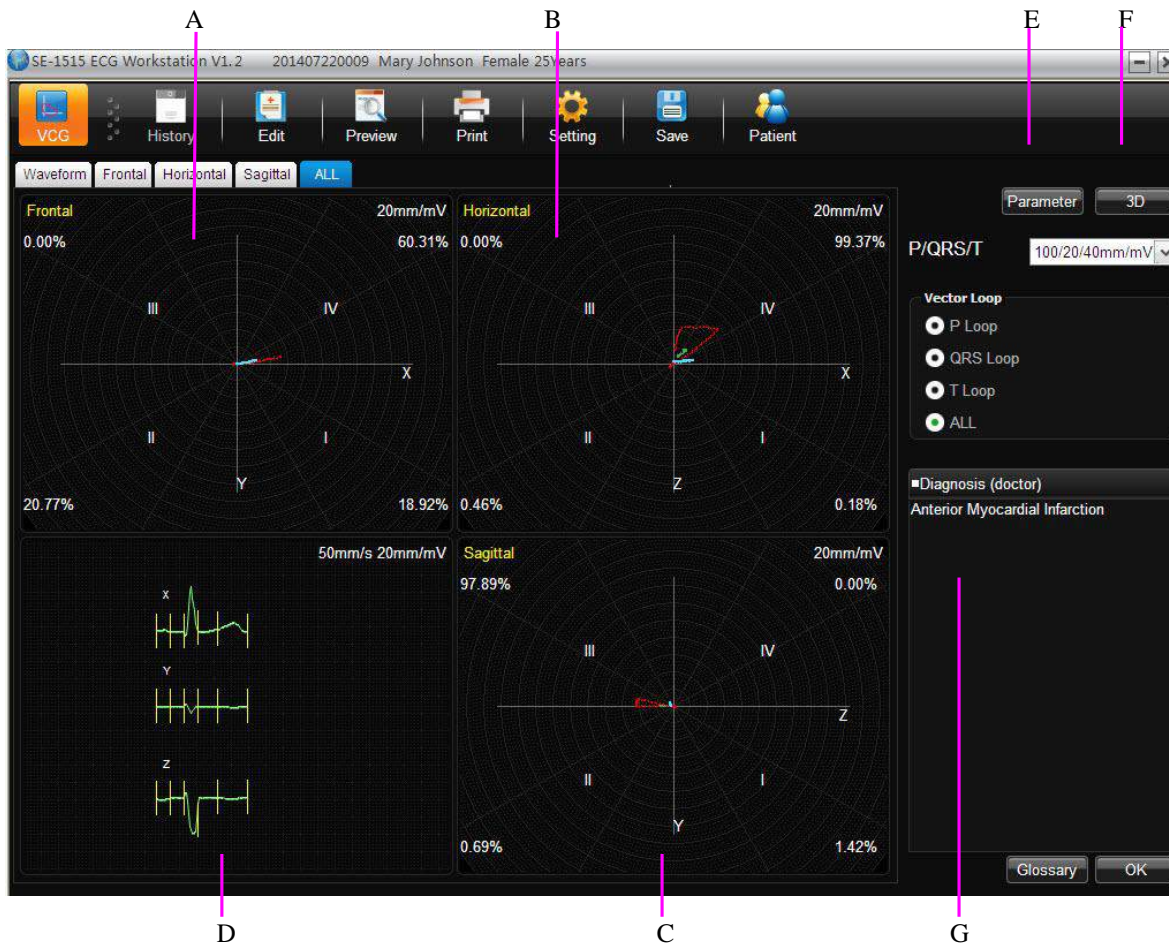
A
B
E
F

SE-1515 ECG Workstation V1.2 201407220009 Mary Johnson Female 25Years

VCG
History
Edit
Preview
Print
Setting
Save
Patient

Waveform
Frontal
Horizontal
Sagittal
ALL

Frontal
20mm/mV
0.00%
60.31%
III
IV
X
II
I
Y
20.77%
18.92%

Horizontal
20mm/mV
0.00%
99.37%
III
IV
X
II
I
Z
0.46%
0.18%

Parameter
3D

P/QRS/T
100/20/40mm/mV

Vector Loop
P Loop
QRS Loop
T Loop
ALL

■Diagnosis (doctor)
Anterior Myocardial Infarction

50mm/s 20mm/mV
X
Y
Z

Sagittal
20mm/mV
97.89%
0.00%
III
IV
Z
II
I
Y
0.69%
1.42%

Glossary
OK

D
C
G